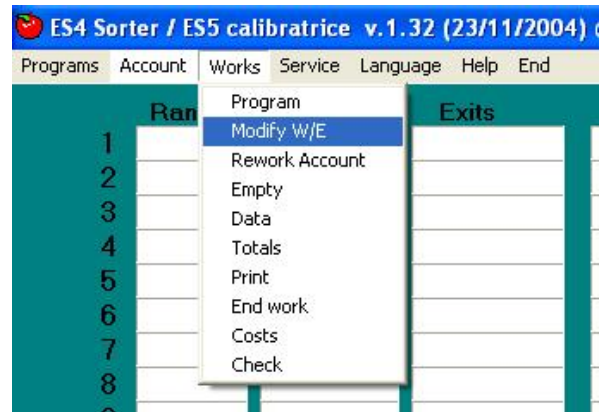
ES4 Sorter / ES5 calibratrice v.1.32 (23/11/2004) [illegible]

Programs Account Works Service Language Help End

Ran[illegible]

Exits

1
2
3
4
5
6
7
8

Program
Modify W/E
Rework Account
Empty
Data
Totals
Print
End work
Costs
Check